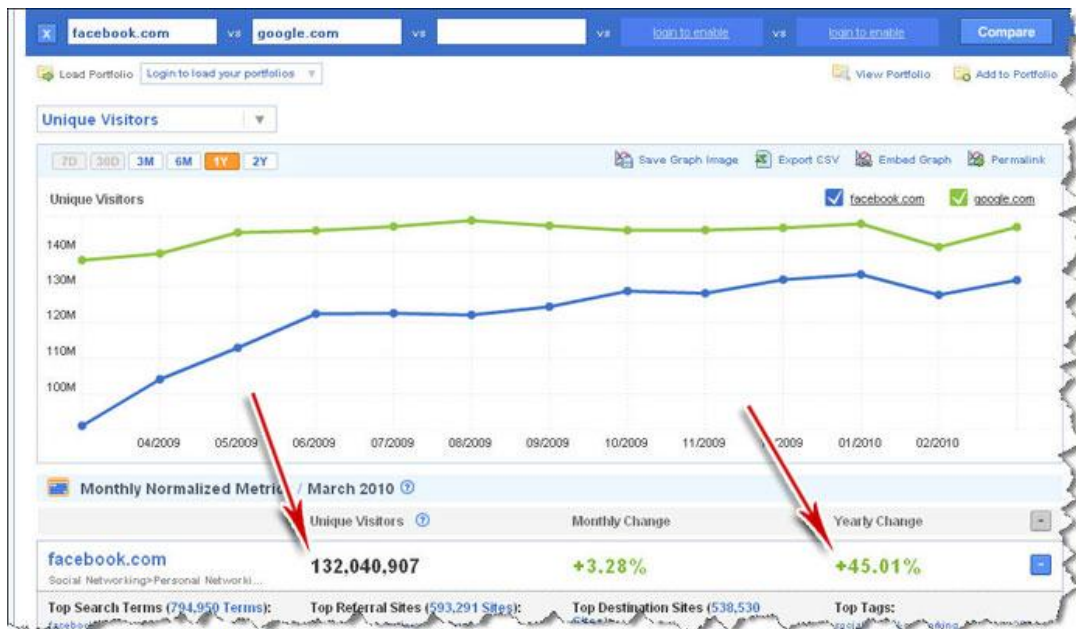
x facebook.com vs google.com vs vs login to enable vs login to enable Compare

Load Portfolio Login to load your portfolios

View Portfolio Add to Portfolio

Unique Visitors

7D 30D 3M 6M 1Y 2Y

Save Graph Image Export CSV Embed Graph Permalink

Unique Visitors

facebook.com google.com

140M
130M
120M
110M
100M

04/2009 05/2009 06/2009 07/2009 08/2009 09/2009 10/2009 11/2009 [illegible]2009 01/2010 02/2010

Monthly Normalized Metric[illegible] / March 2010

| | Unique Visitors | Monthly Change | Yearly Change |
|---|---|---|---|
| facebook.com Social Networking>Personal Networki... | 132,040,907 | +3.28% | +45.01% |

Top Search Terms (794,950 Terms): Top Referral Sites (593,291 Sites): Top Destination Sites (538,530 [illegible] Top Tags: